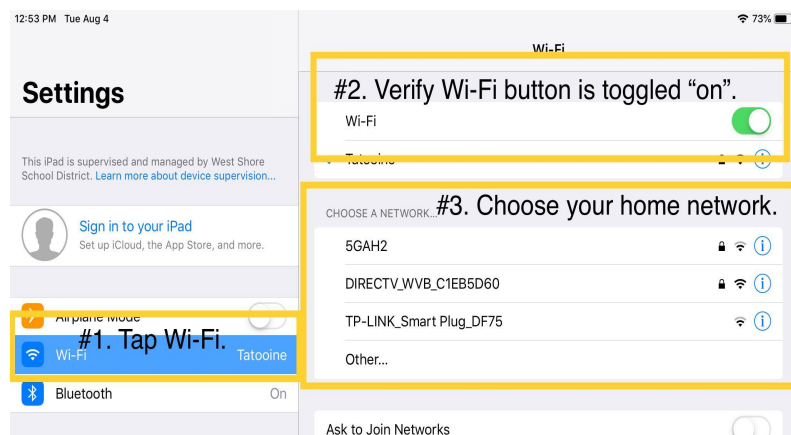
12:53 PM Tue Aug 4

73%

Settings

This iPad is supervised and managed by West Shore School District. Learn more about device supervision...

Sign in to your iPad
Set up iCloud, the App Store, and more.

Airplane Mode

#1. Tap Wi-Fi.

Wi-Fi Tatooine

Bluetooth On

Wi-Fi

#2. Verify Wi-Fi button is toggled “on”.

Wi-Fi

Tatooine

CHOOSE A NETWORK...

#3. Choose your home network.

5GAH2

DIRECTV_WVB_C1EB5D60

TP-LINK_Smart Plug_DF75

Other...

Ask to Join Networks